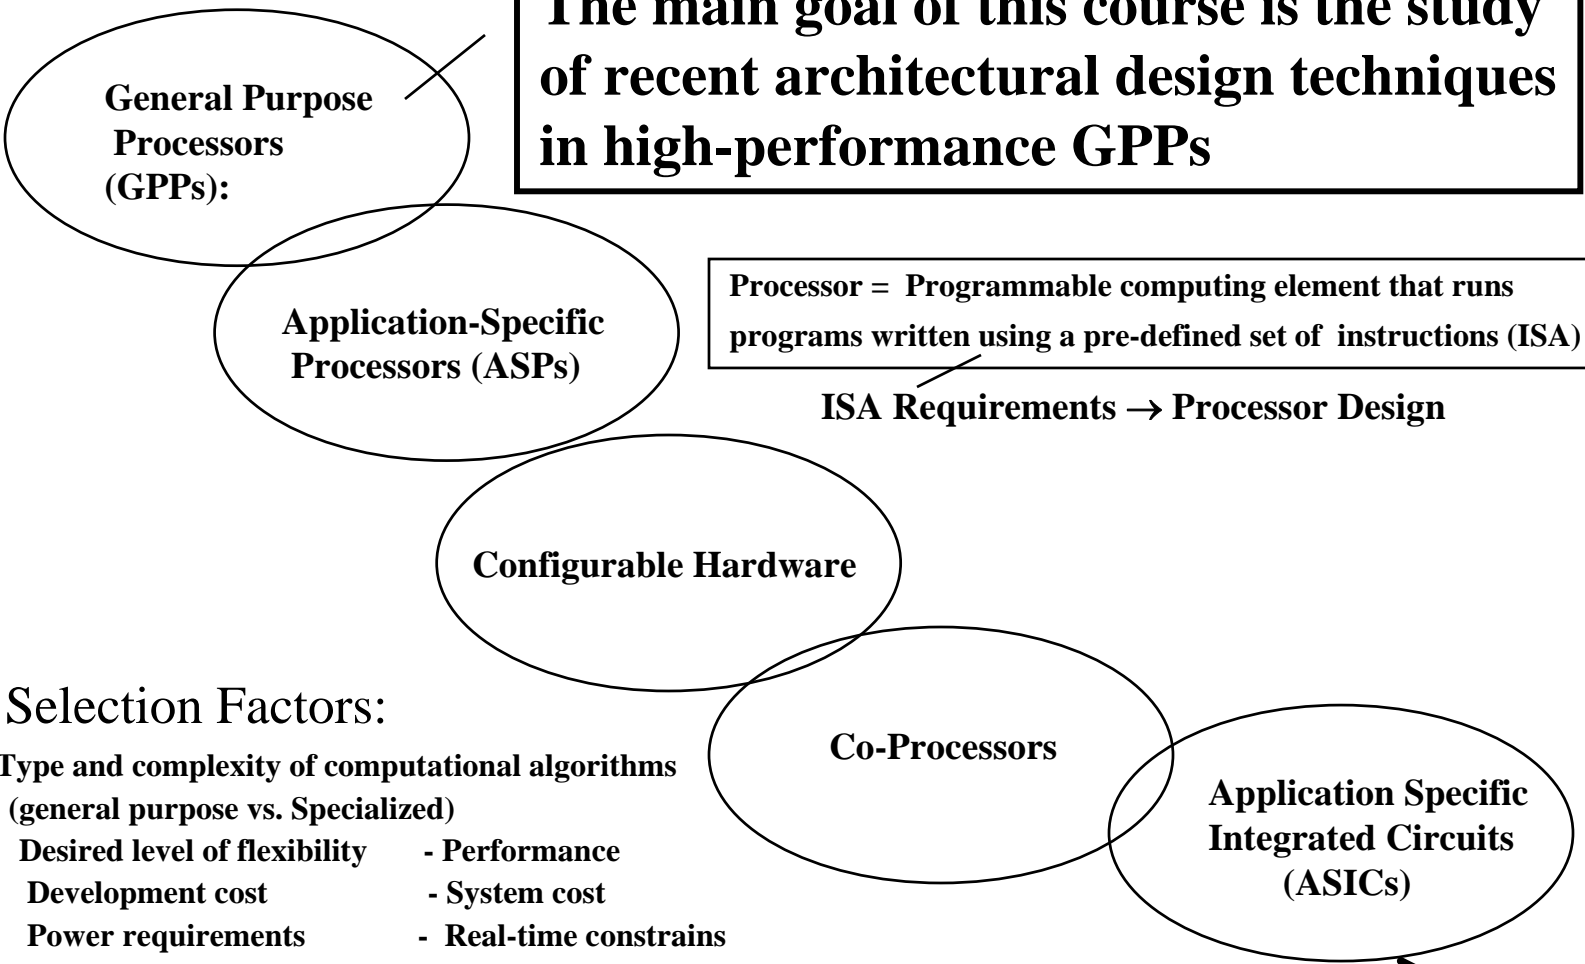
The main goal of this course is the study of recent architectural design techniques in high-performance GPPs

General Purpose Processors (GPPs):

Application-Specific Processors (ASPs)

Processor = Programmable computing element that runs programs written using a pre-defined set of instructions (ISA)

ISA Requirements → Processor Design

Configurable Hardware

Co-Processors

Application Specific Integrated Circuits (ASICs)

Selection Factors:

Type and complexity of computational algorithms (general purpose vs. Specialized)
Desired level of flexibility - Performance
Development cost - System cost
Power requirements - Real-time constrains